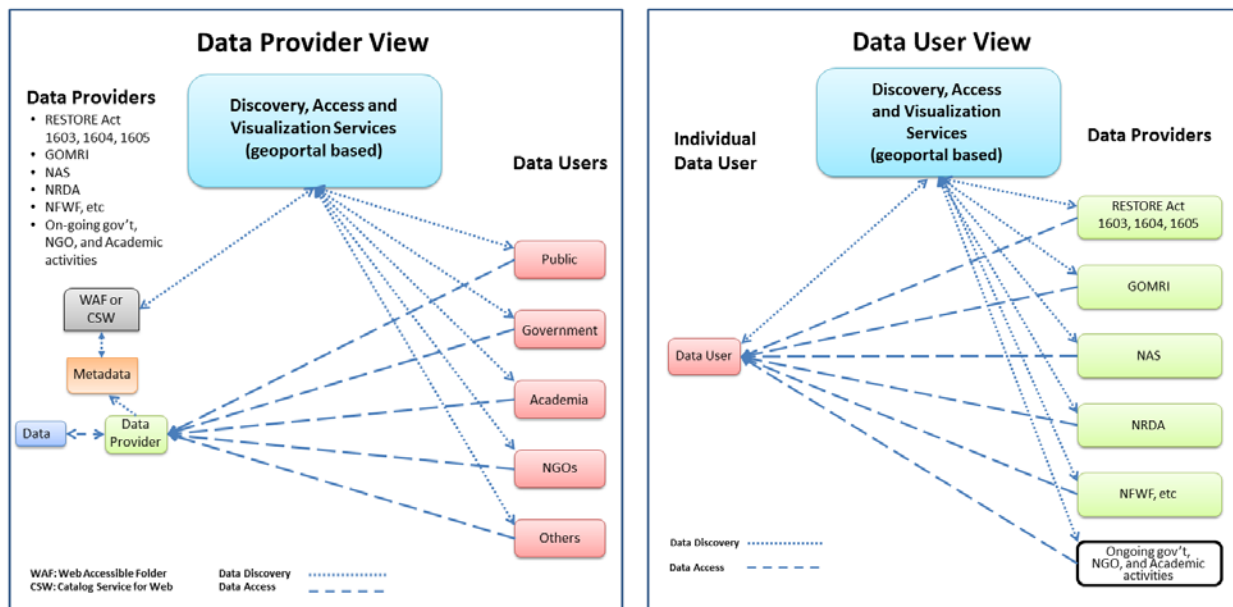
Data Provider View

Data Providers
- RESTORE Act 1603, 1604, 1605
- GOMRI
- NAS
- NRDA
- NFWF, etc
- On-going gov't, NGO, and Academic activities

Discovery, Access and Visualization Services (geoportal based)

Data Users

Public

Government

Academia

NGOs

Others

WAF or CSW

Metadata

Data

Data Provider

WAF: Web Accessible Folder
CSW: Catalog Service for Web

Data Discovery
Data Access

Data User View

Discovery, Access and Visualization Services (geoportal based)

Individual Data User

Data Providers

Data User

RESTORE Act 1603, 1604, 1605

GOMRI

NAS

NRDA

NFWF, etc

Ongoing gov't, NGO, and Academic activities

Data Discovery
Data Access